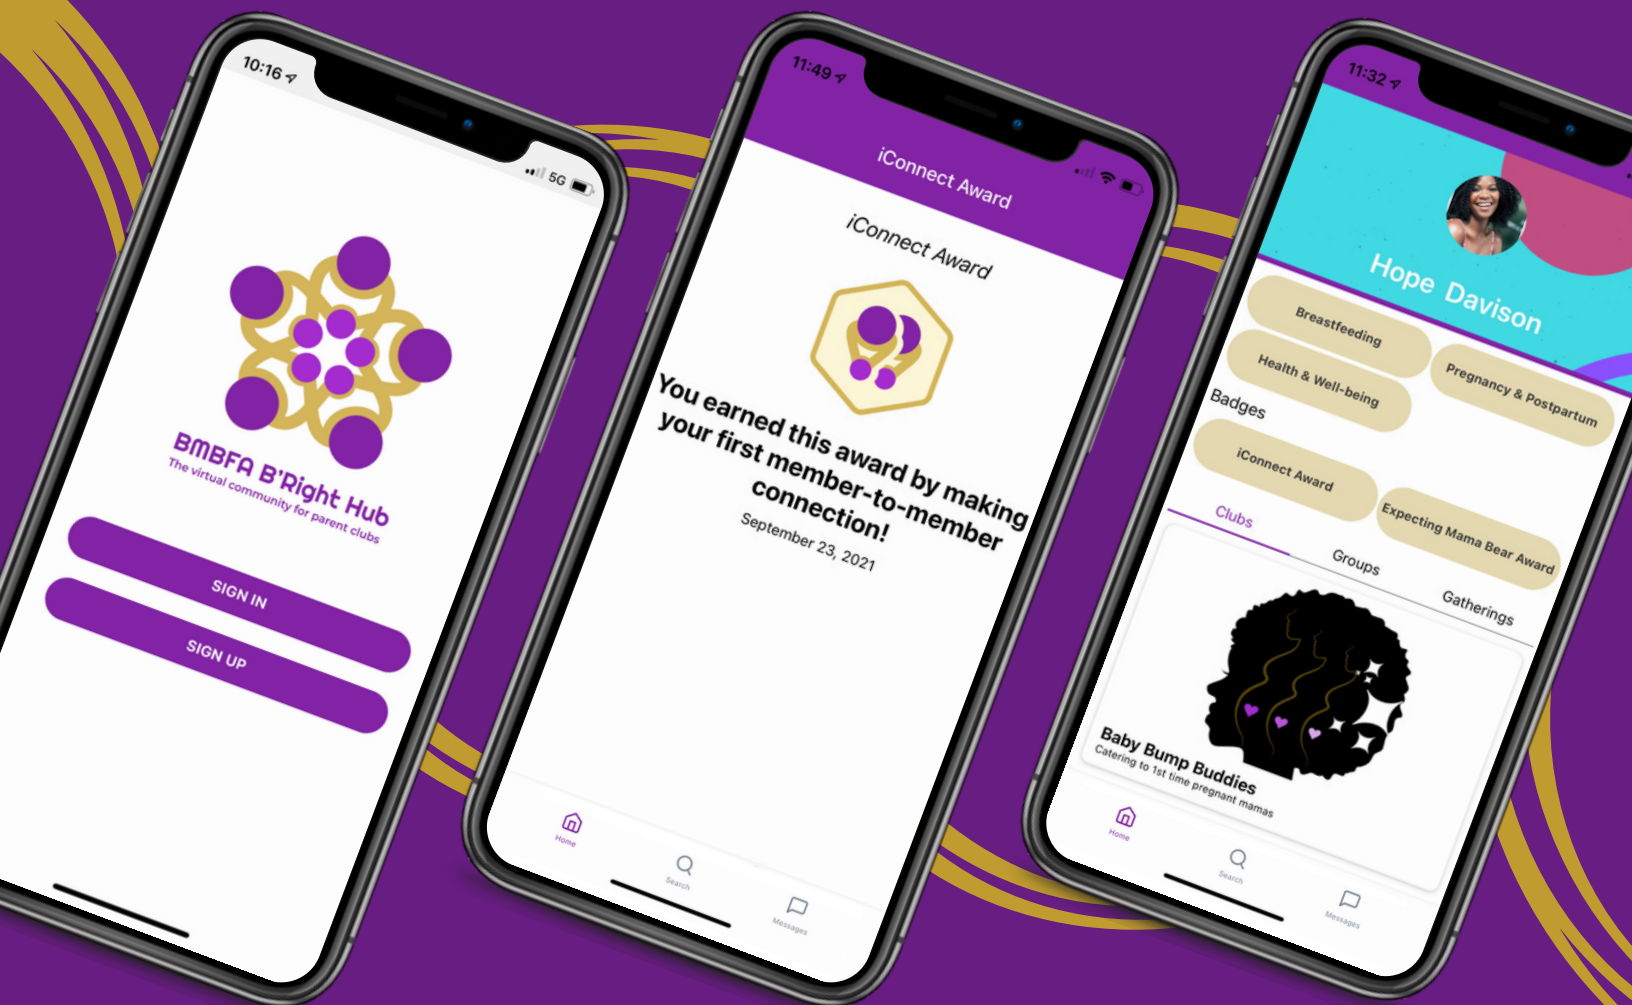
10:16

5G

BMBFA B'Right Hub
The virtual community for parent clubs

SIGN IN

SIGN UP

11:49

iConnect Award

iConnect Award

You earned this award by making your first member-to-member connection!

September 23, 2021

Home

Search

Messages

11:32

Hope Davison

Breastfeeding

Health & Well-being

Pregnancy & Postpartum

Badges

iConnect Award

Expecting Mama Bear Award

Clubs

Groups

Gatherings

Baby Bump Buddies
Catering to 1st time pregnant mamas

Home

Search

Messages